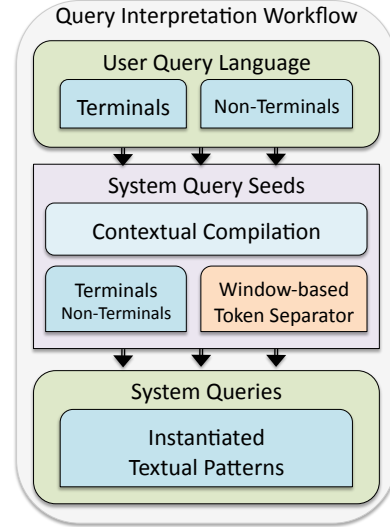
Query Interpretation Workflow

User Query Language

Terminals

Non-Terminals

System Query Seeds

Contextual Compilation

Terminals
Non-Terminals

Window-based
Token Separator

System Queries

Instantiated
Textual Patterns